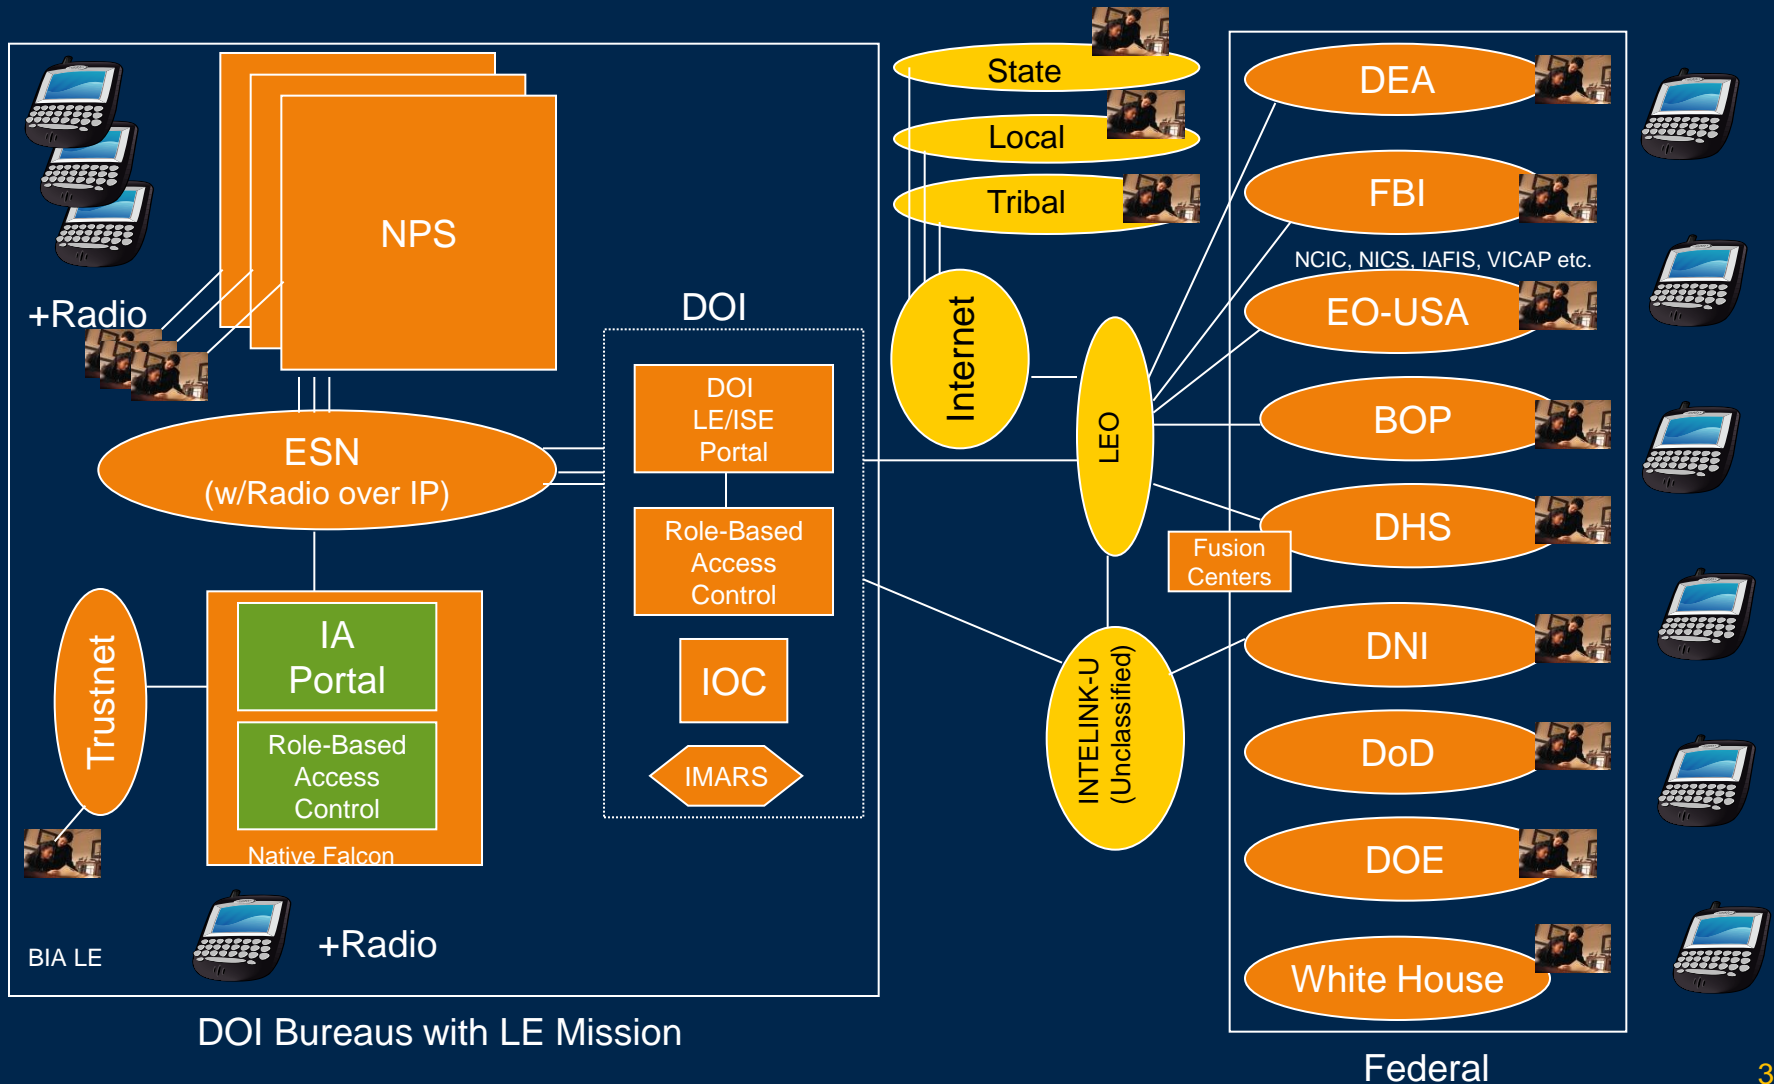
State
Local
Tribal

DEA
FBI
NCIC, NICS, IAFIS, VICAP etc.
EO-USA
BOP
DHS
Fusion Centers
DNI
DoD
DOE
White House

NPS
+Radio
DOI
DOI LE/ISE Portal
Role-Based Access Control
IOC
IMARS
ESN (w/Radio over IP)
Internet
LEO
INTELINK-U (Unclassified)
Trustnet
IA Portal
Role-Based Access Control
Native Falcon
BIA LE
+Radio

DOI Bureaus with LE Mission

Federal

3